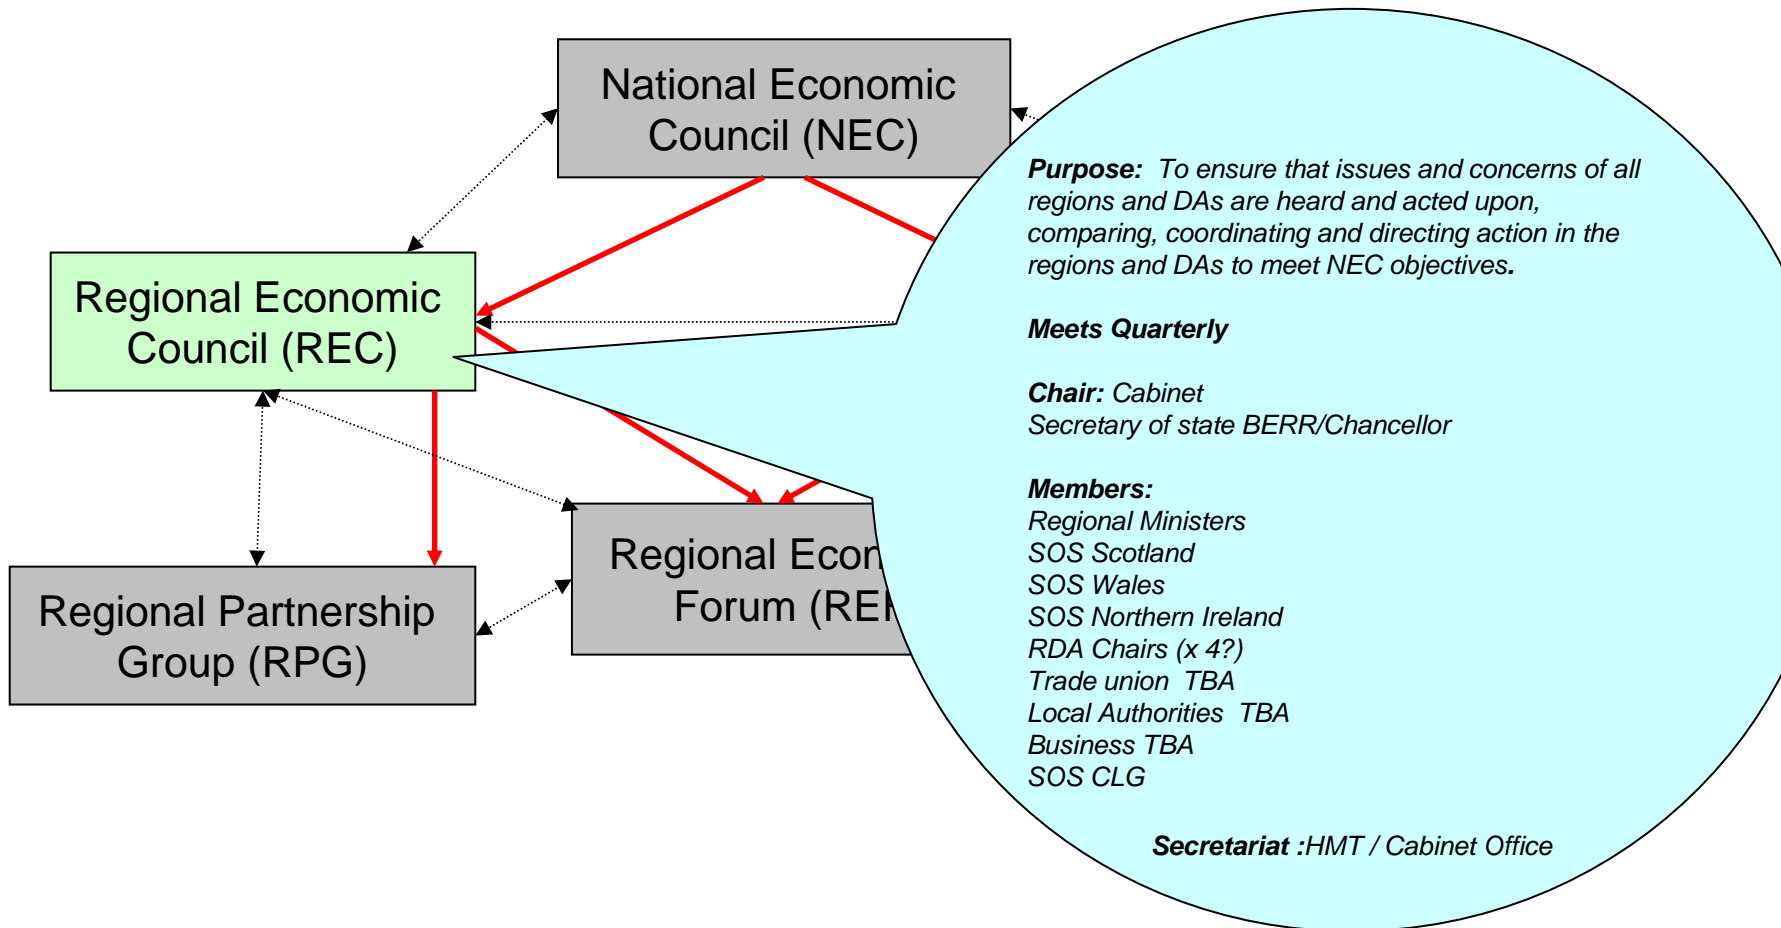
National Economic Council (NEC)

Regional Economic Council (REC)

Regional Partnership Group (RPG)

Regional Econ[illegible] Forum (REF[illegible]

**Purpose:** To ensure that issues and concerns of all regions and DAs are heard and acted upon, comparing, coordinating and directing action in the regions and DAs to meet NEC objectives.

**Meets Quarterly**

**Chair:** Cabinet Secretary of state BERR/Chancellor

**Members:**
Regional Ministers
SOS Scotland
SOS Wales
SOS Northern Ireland
RDA Chairs (x 4?)
Trade union TBA
Local Authorities TBA
Business TBA
SOS CLG

**Secretariat :**HMT / Cabinet Office